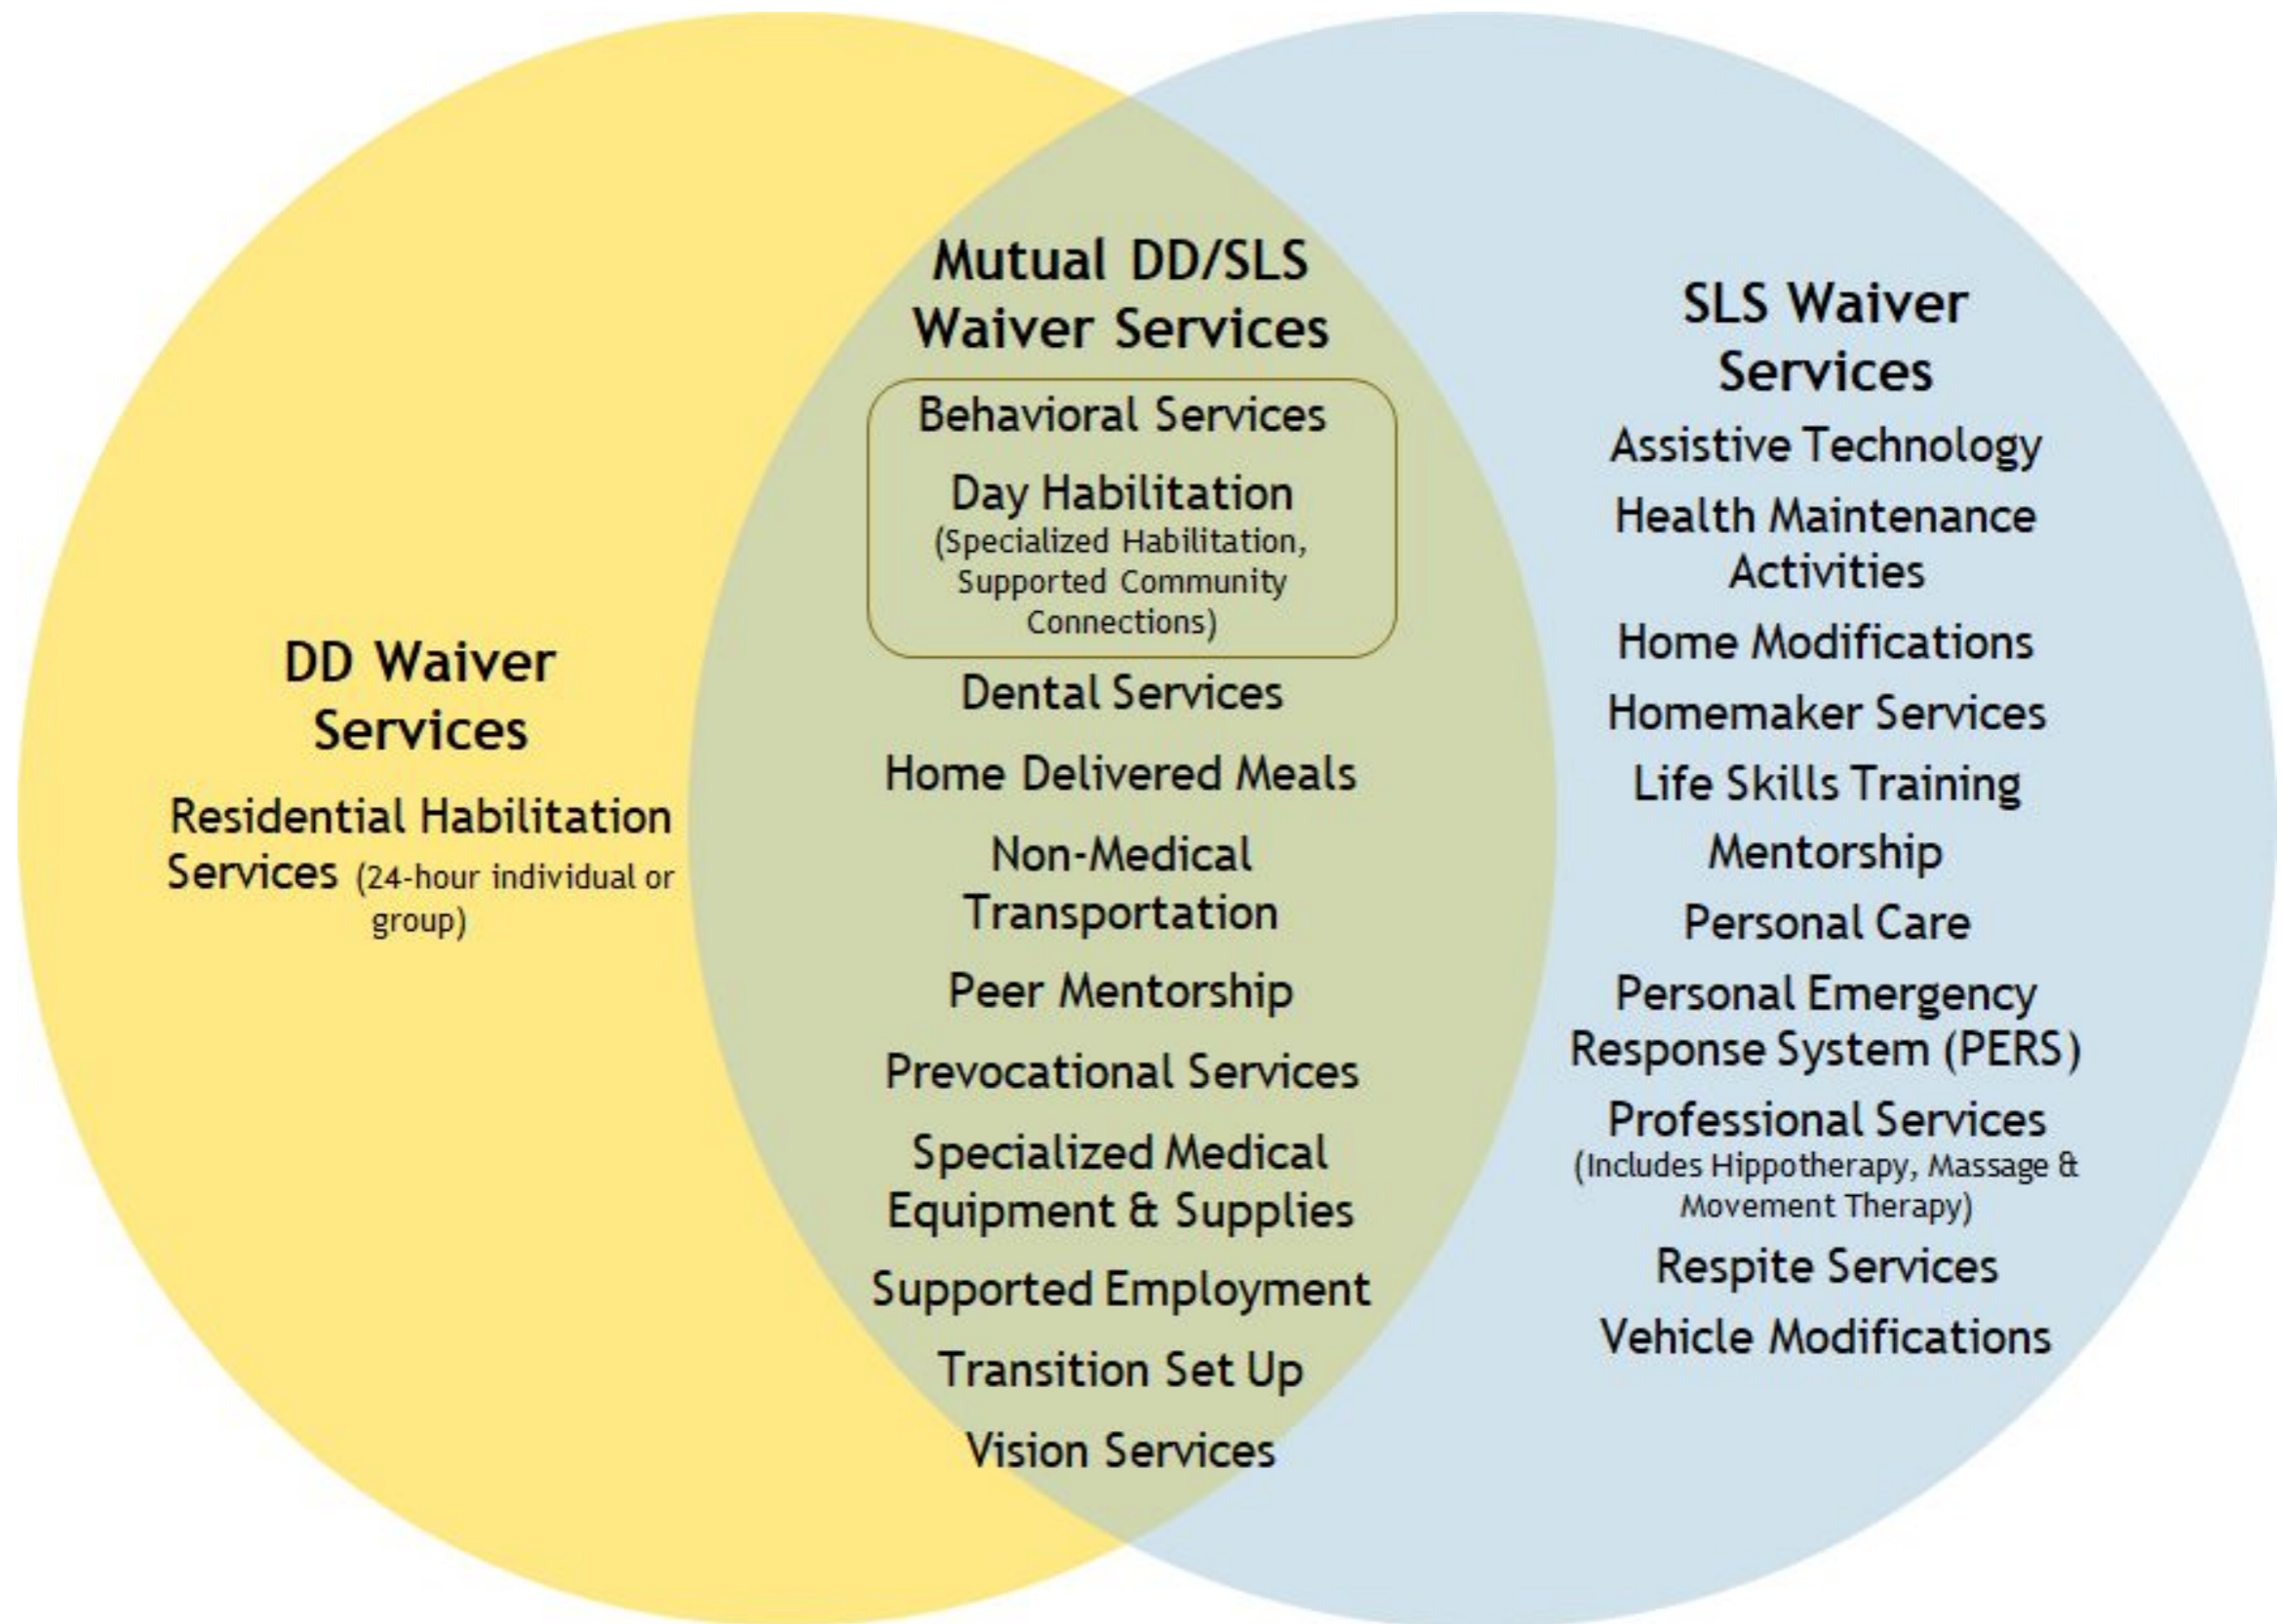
DD Waiver Services

Residential Habilitation Services (24-hour individual or group)

Mutual DD/SLS Waiver Services

Behavioral Services

Day Habilitation (Specialized Habilitation, Supported Community Connections)

Dental Services

Home Delivered Meals

Non-Medical Transportation

Peer Mentorship

Prevocational Services

Specialized Medical Equipment & Supplies

Supported Employment

Transition Set Up

Vision Services

SLS Waiver Services

Assistive Technology

Health Maintenance Activities

Home Modifications

Homemaker Services

Life Skills Training

Mentorship

Personal Care

Personal Emergency Response System (PERS)

Professional Services (Includes Hippotherapy, Massage & Movement Therapy)

Respite Services

Vehicle Modifications